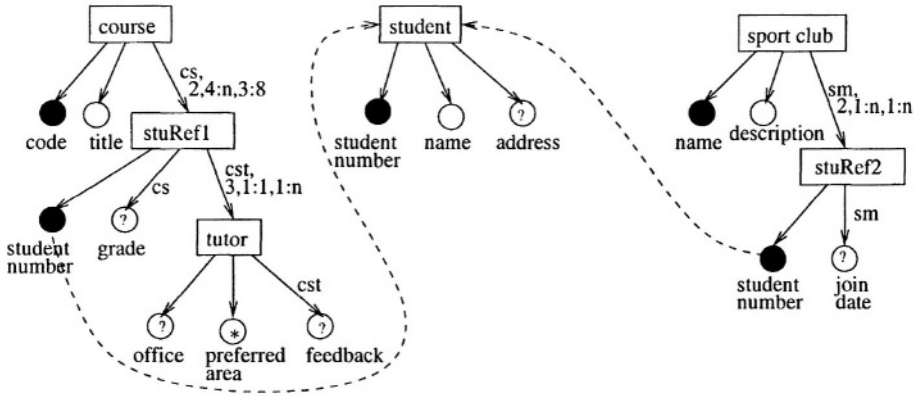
course

cs, 2,4:n,3:8

code

title

stuRef1

cs

cst, 3,1:1,1:n

student number

?

grade

tutor

cst

?

office

*

preferred area

?

feedback

student

student number

name

?

address

sport club

sm, 2,1:n,1:n

name

description

stuRef2

sm

student number

?

join date